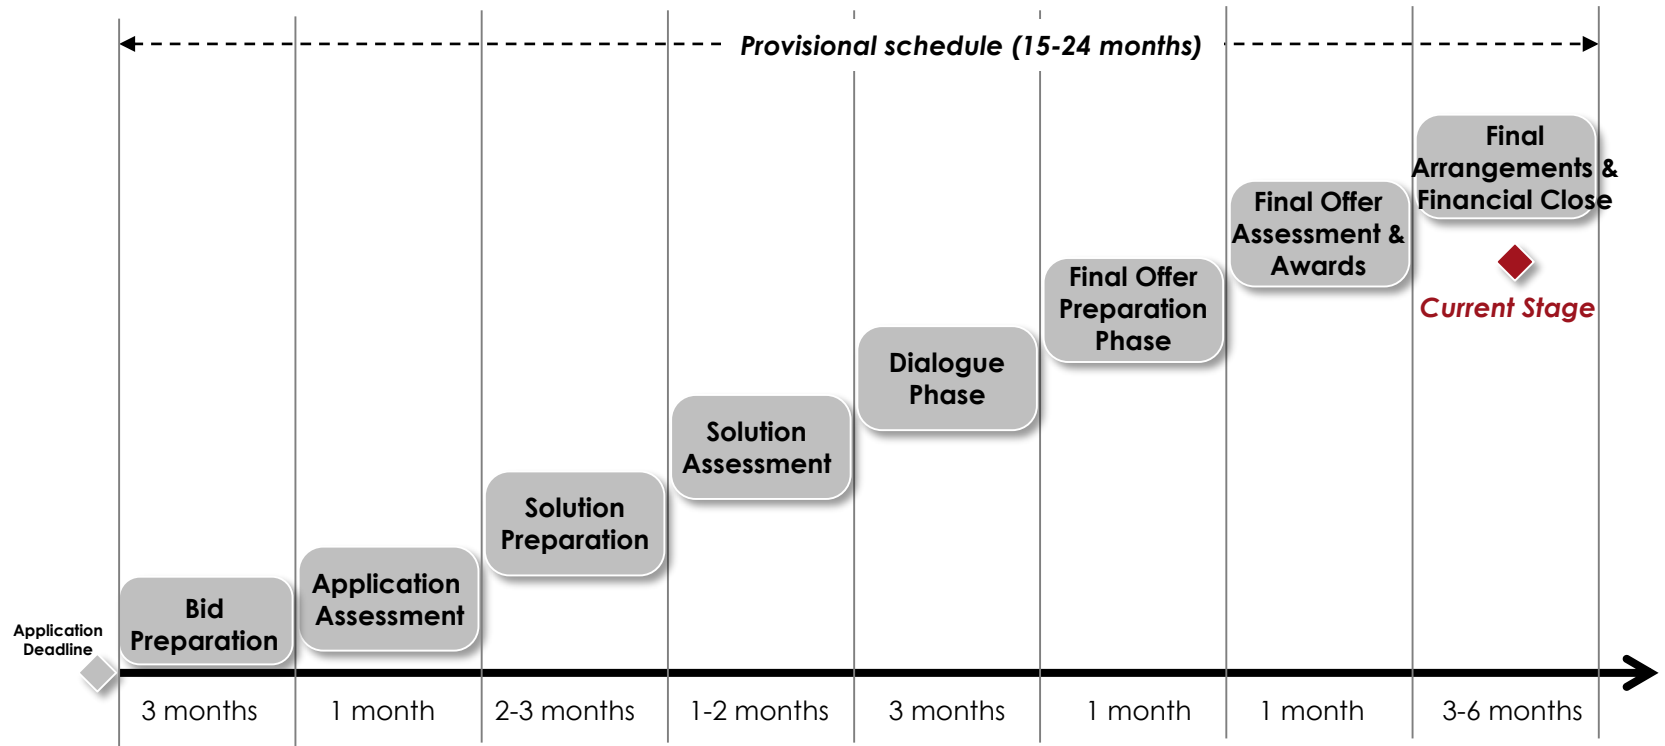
Provisional schedule (15-24 months)

Final Arrangements & Financial Close

Current Stage

Final Offer Assessment & Awards

Final Offer Preparation Phase

Dialogue Phase

Solution Assessment

Solution Preparation

Application Assessment

Bid Preparation

Application Deadline

3 months

1 month

2-3 months

1-2 months

3 months

1 month

1 month

3-6 months